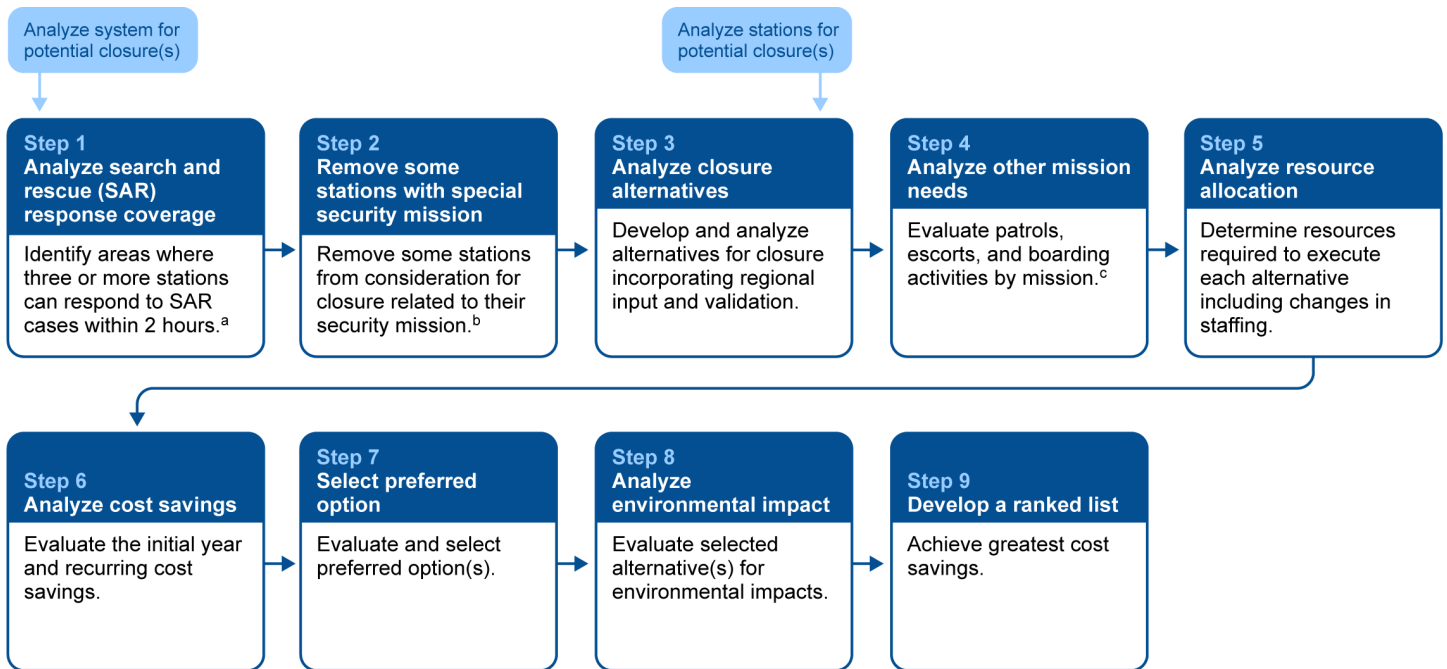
Analyze system for potential closure(s)

Analyze stations for potential closure(s)

Step 1
Analyze search and rescue (SAR) response coverage

Identify areas where three or more stations can respond to SAR cases within 2 hours.$^{a}$

Step 2
Remove some stations with special security mission

Remove some stations from consideration for closure related to their security mission.$^{b}$

Step 3
Analyze closure alternatives

Develop and analyze alternatives for closure incorporating regional input and validation.

Step 4
Analyze other mission needs

Evaluate patrols, escorts, and boarding activities by mission.$^{c}$

Step 5
Analyze resource allocation

Determine resources required to execute each alternative including changes in staffing.

Step 6
Analyze cost savings

Evaluate the initial year and recurring cost savings.

Step 7
Select preferred option

Evaluate and select preferred option(s).

Step 8
Analyze environmental impact

Evaluate selected alternative(s) for environmental impacts.

Step 9
Develop a ranked list

Achieve greatest cost savings.